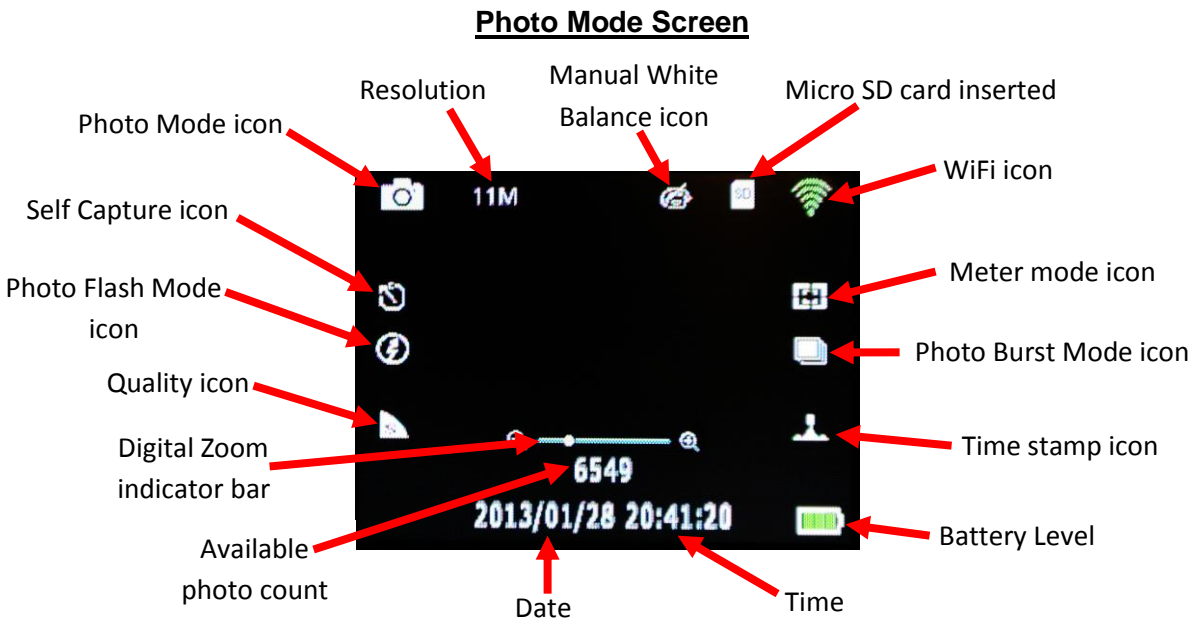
Photo Mode Screen

Resolution

Manual White Balance icon

Micro SD card inserted

Photo Mode icon

WiFi icon

11M

SD

Self Capture icon

Photo Flash Mode icon

Meter mode icon

Photo Burst Mode icon

Quality icon

Digital Zoom indicator bar

Time stamp icon

6549

2013/01/28 20:41:20

Available photo count

Battery Level

Date

Time